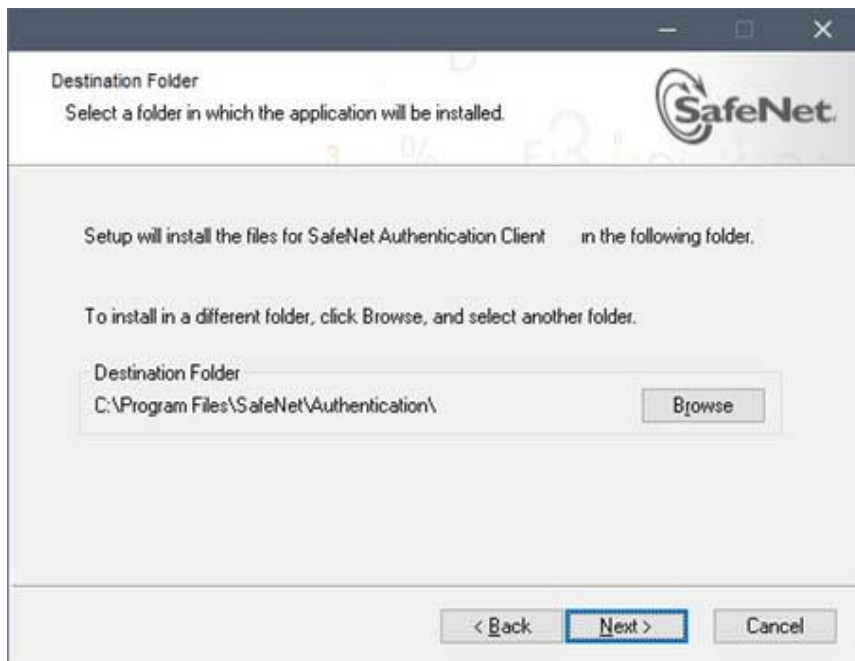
Destination Folder

Select a folder in which the application will be installed.

SafeNet

Setup will install the files for SafeNet Authentication Client in the following folder.

To install in a different folder, click Browse, and select another folder.

Destination Folder

C:\Program Files\SafeNet\Authentication\

Browse

< Back

Next >

Cancel